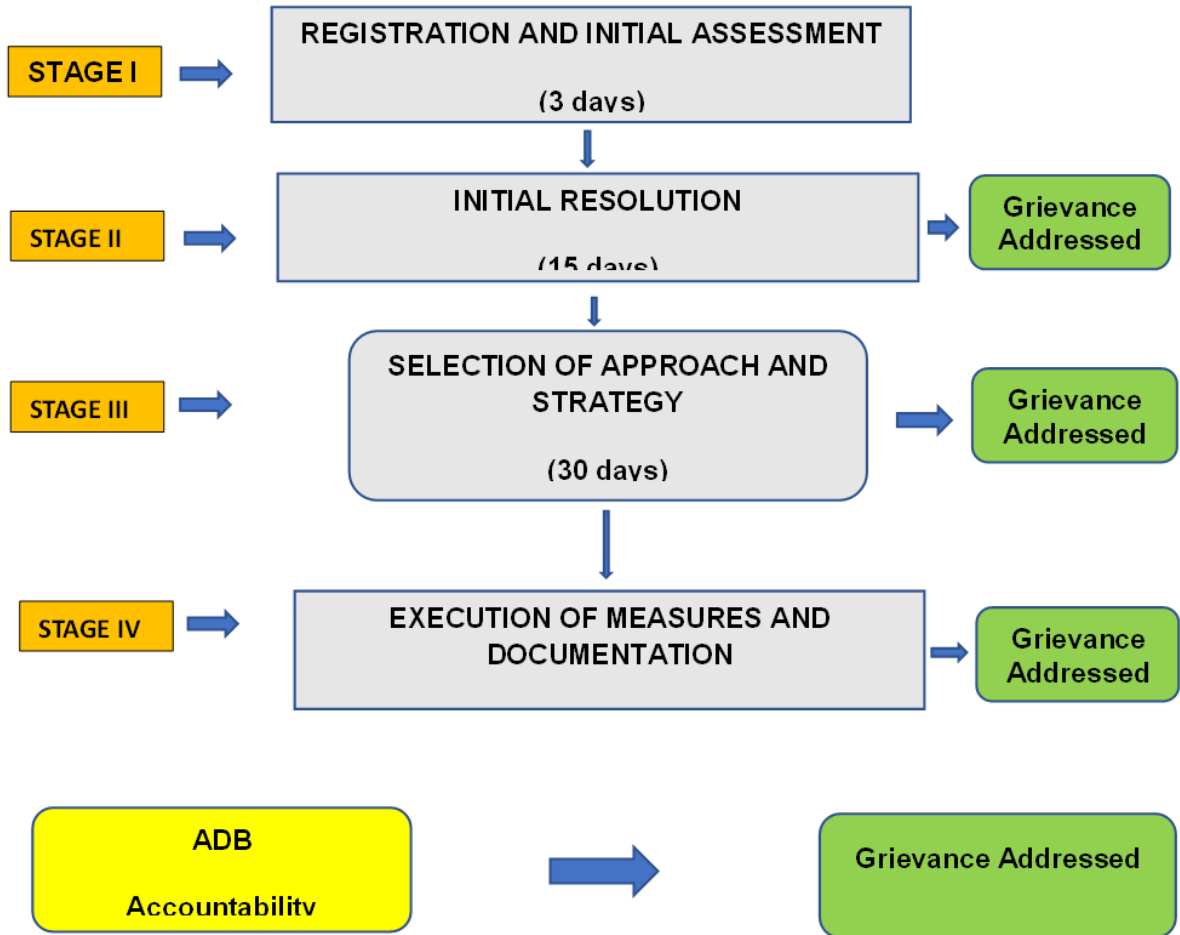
STAGE I

REGISTRATION AND INITIAL ASSESSMENT

(3 days)

STAGE II

INITIAL RESOLUTION

(15 days)

Grievance Addressed

STAGE III

SELECTION OF APPROACH AND STRATEGY

(30 days)

Grievance Addressed

STAGE IV

EXECUTION OF MEASURES AND DOCUMENTATION

Grievance Addressed

ADB

Accountability

Grievance Addressed